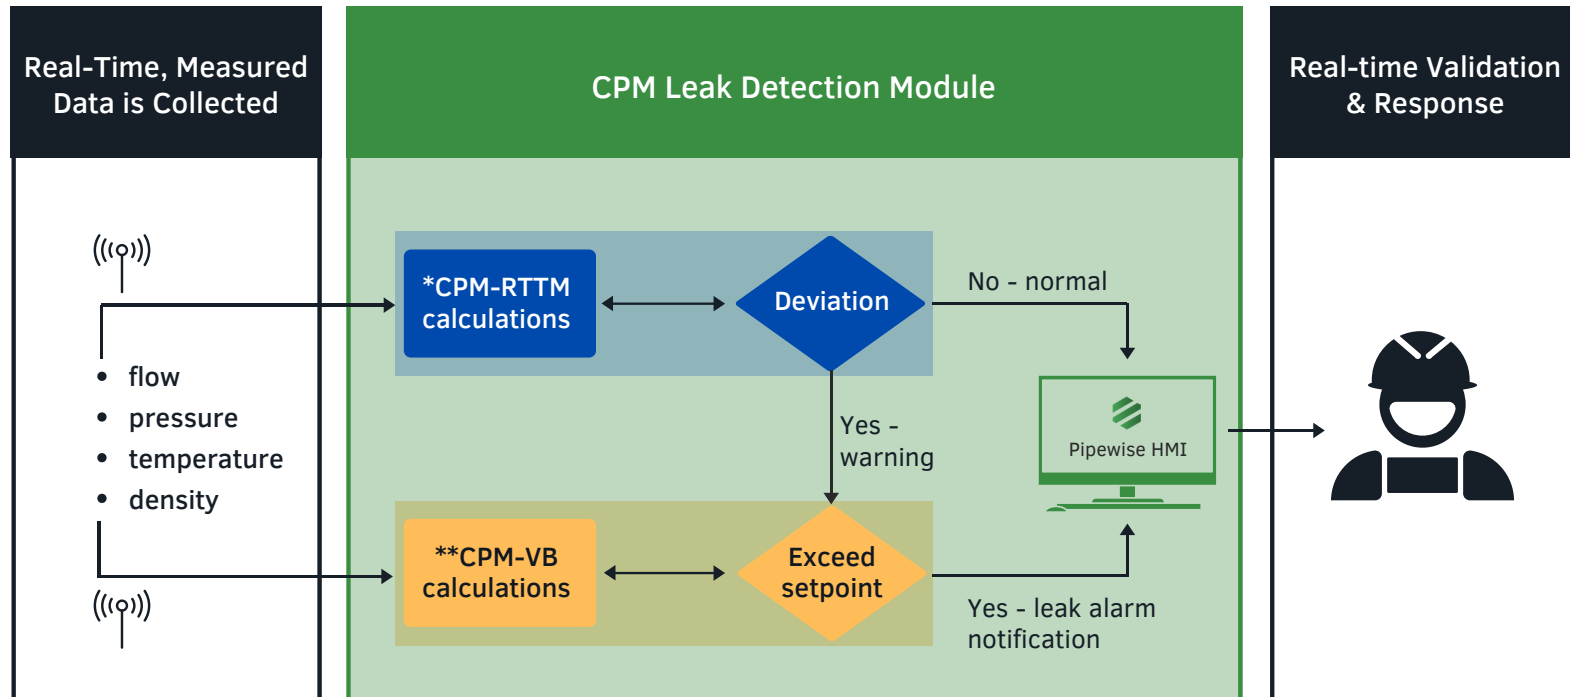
Real-Time, Measured Data is Collected

CPM Leak Detection Module

Real-time Validation & Response

*CPM-RTTM calculations

Deviation

No - normal

- flow
- pressure
- temperature
- density

Yes - warning

Pipewise HMI

**CPM-VB calculations

Exceed setpoint

Yes - leak alarm notification